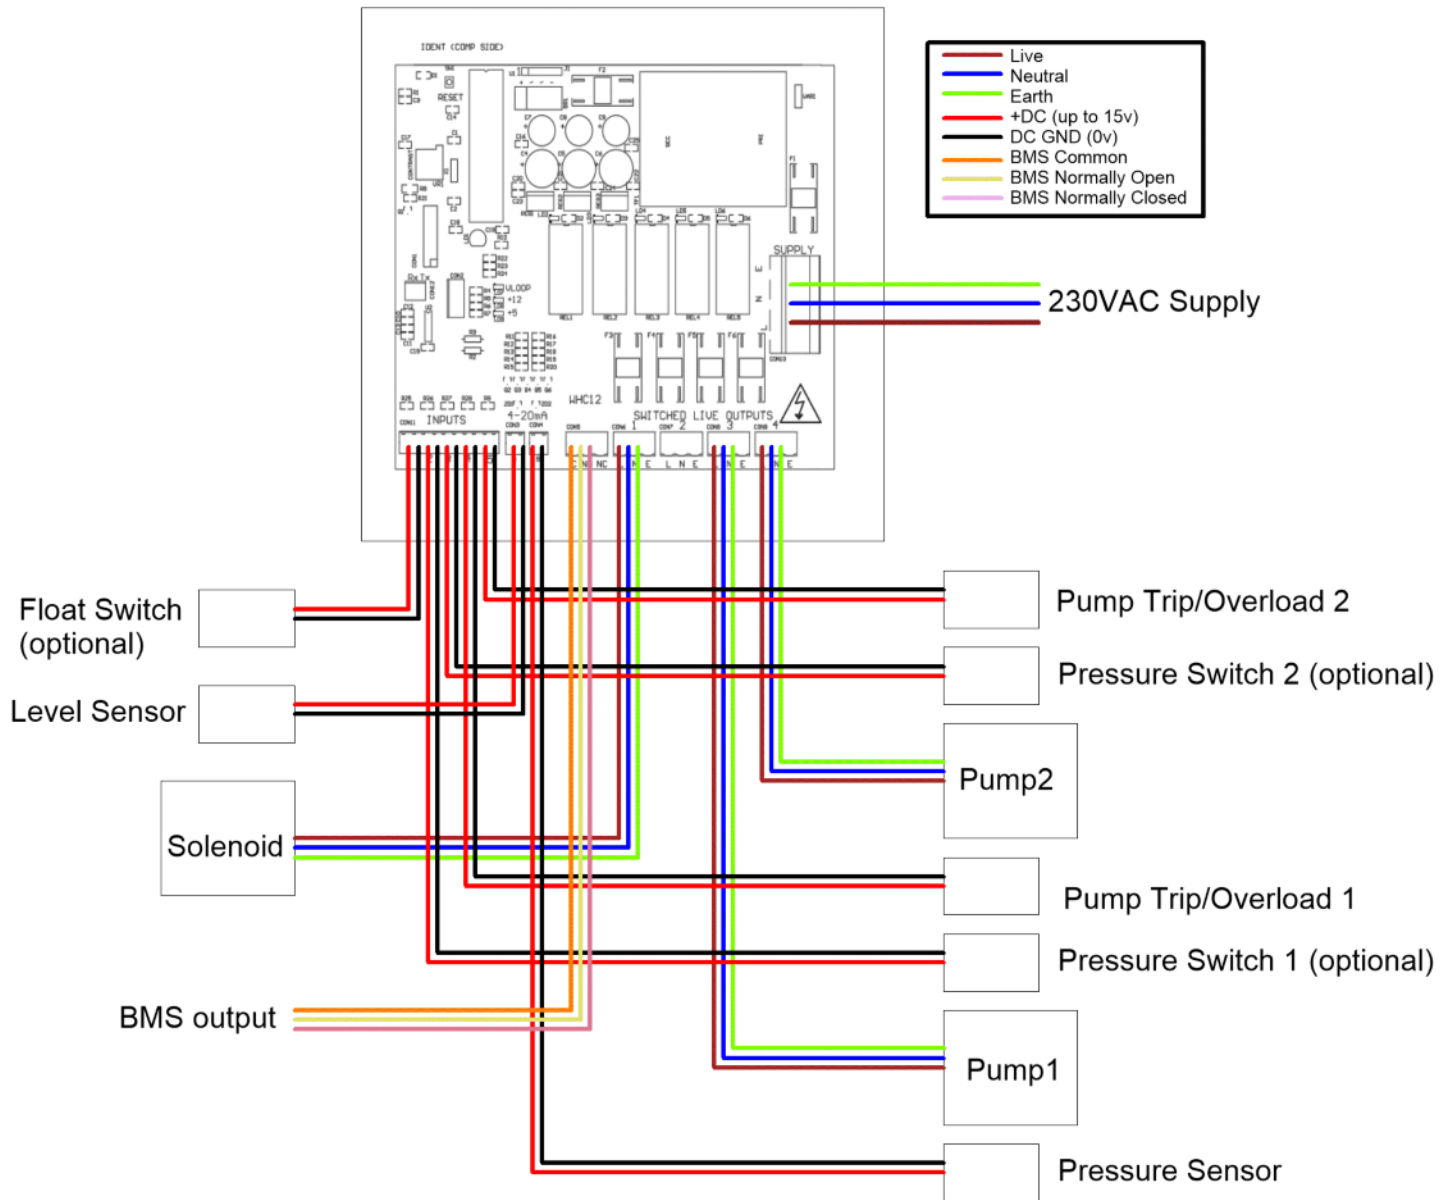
IDENT (COMP SIDE)

RESET

SUPPLY

E

N

L

VLOOP

+12

+5

WHC12

4-20mA

INPUTS

SWITCHED LIVE OUTPUTS

1 2 3 4

C NO NC

L N E L N E L N E L N E

Live
Neutral
Earth
+DC (up to 15v)
DC GND (0v)
BMS Common
BMS Normally Open
BMS Normally Closed

230VAC Supply

Float Switch (optional)

Level Sensor

Solenoid

BMS output

Pump Trip/Overload 2

Pressure Switch 2 (optional)

Pump2

Pump Trip/Overload 1

Pressure Switch 1 (optional)

Pump1

Pressure Sensor